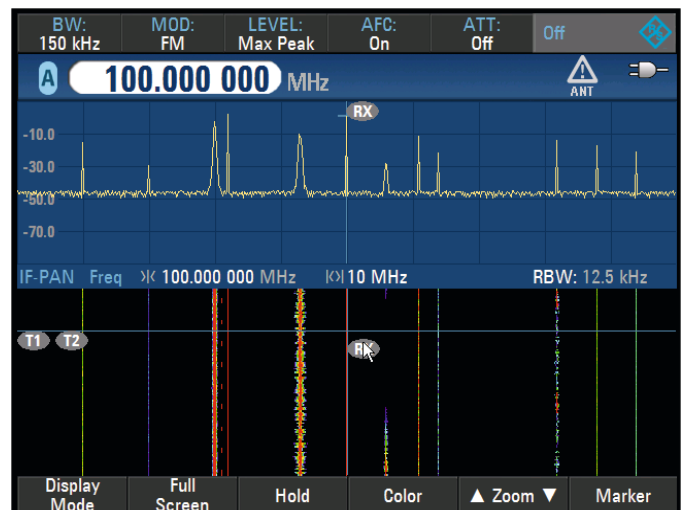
BW: 150 kHz
MOD: FM
LEVEL: Max Peak
AFC: On
ATT: Off
Off

A 100.000 000 MHz
ANT

RX
-10.0
-30.0
-50.0
-70.0

IF-PAN Freq 100.000 000 MHz 10 MHz RBW: 12.5 kHz

T1 T2
RX

Display Mode
Full Screen
Hold
Color
▲ Zoom ▼
Marker